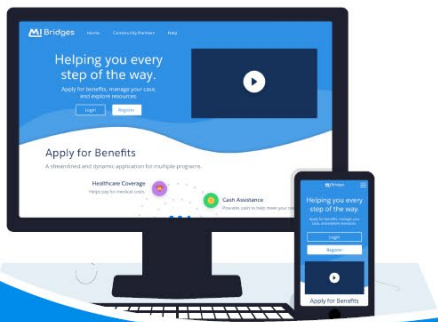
MI Bridges Home Community Partners Help

Helping you every step of the way.

Apply for benefits, manage your case, and explore resources.

Login Register

Apply for Benefits

A streamlined and dynamic application for multiple programs.

Healthcare Coverage
Helps pay for medical costs.

Cash Assistance
Provides cash to help meet your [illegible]

MI Bridges

Helping you every step of the way.

Apply for benefits, manage your case, and explore resources.

Login

Register

Apply for Benefits